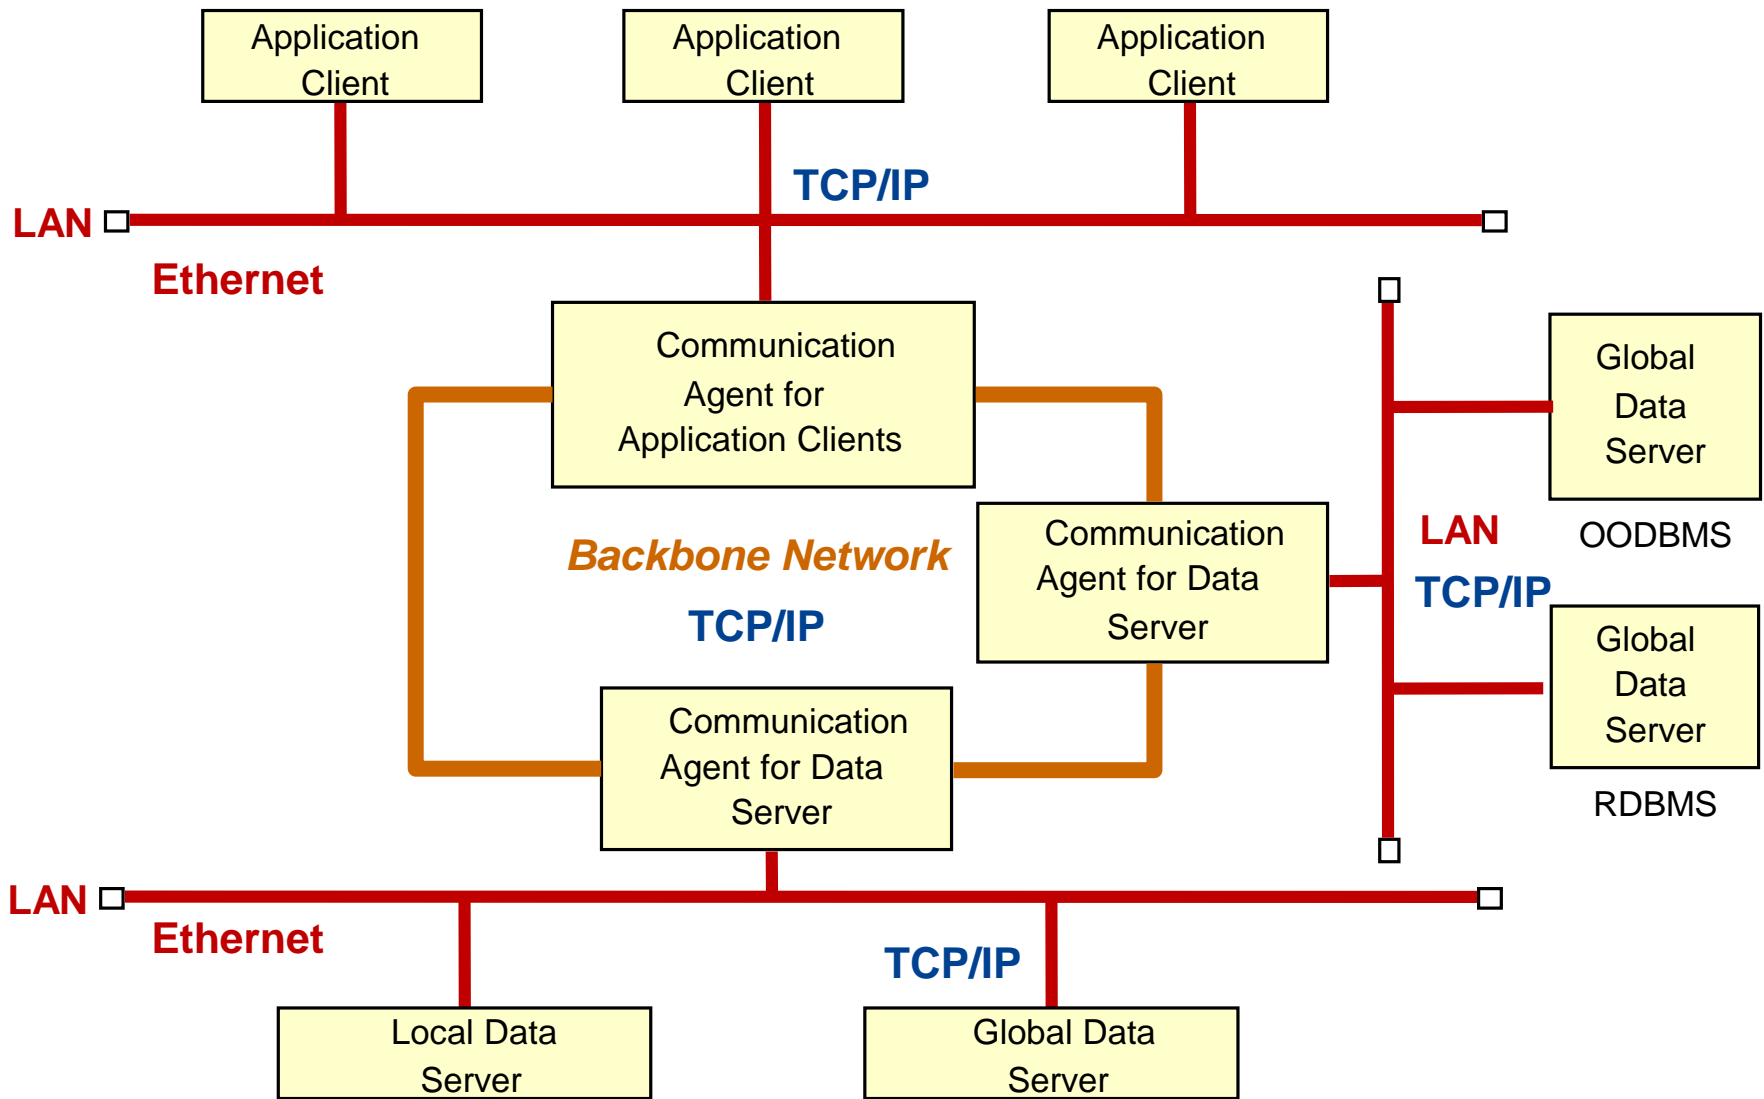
Application Client

Application Client

Application Client

TCP/IP

LAN

Ethernet

Communication Agent for Application Clients

Global Data Server

LAN

OODBMS

Backbone Network

Communication Agent for Data Server

TCP/IP

TCP/IP

Global Data Server

Communication Agent for Data Server

RDBMS

LAN

Ethernet

TCP/IP

Local Data Server

Global Data Server